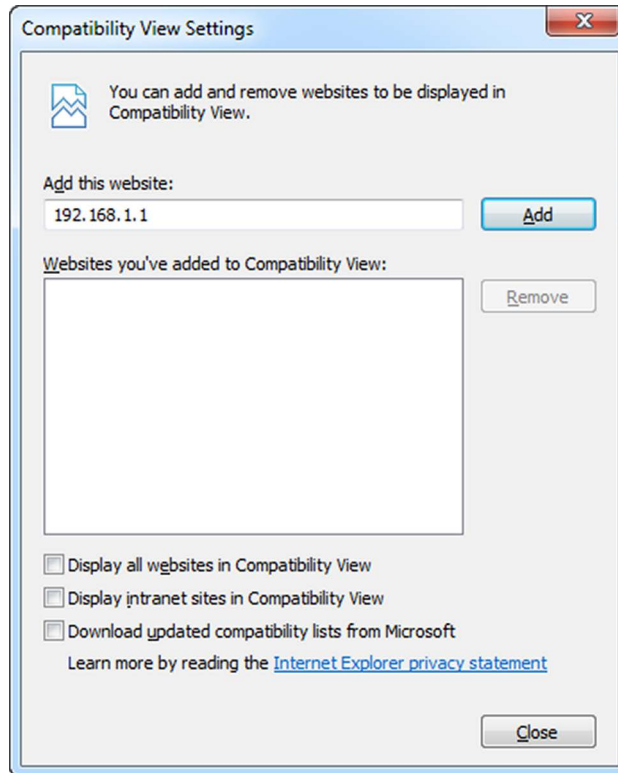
Compatibility View Settings

You can add and remove websites to be displayed in Compatibility View.

Add this website:

192.168.1.1

Add

Websites you've added to Compatibility View:

Remove

Display all websites in Compatibility View

Display intranet sites in Compatibility View

Download updated compatibility lists from Microsoft

Learn more by reading the Internet Explorer privacy statement

Close